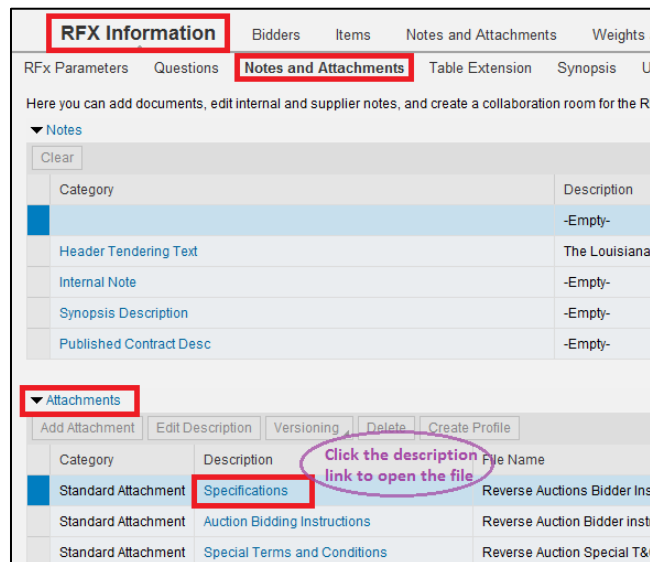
RFX Information | Bidders | Items | Notes and Attachments | Weights

RFx Parameters | Questions | Notes and Attachments | Table Extension | Synopsis | U

Here you can add documents, edit internal and supplier notes, and create a collaboration room for the R

Notes

Clear

| Category | Description |
|---|---|
| | -Empty- |
| Header Tendering Text | The Louisiana |
| Internal Note | -Empty- |
| Synopsis Description | -Empty- |
| Published Contract Desc | -Empty- |

Attachments

Add Attachment | Edit Description | Versioning | Delete | Create Profile

Click the description link to open the file

| Category | Description | File Name |
|---|---|---|
| Standard Attachment | Specifications | Reverse Auctions Bidder Ins |
| Standard Attachment | Auction Bidding Instructions | Reverse Auction Bidder inst |
| Standard Attachment | Special Terms and Conditions | Reverse Auction Special T& |